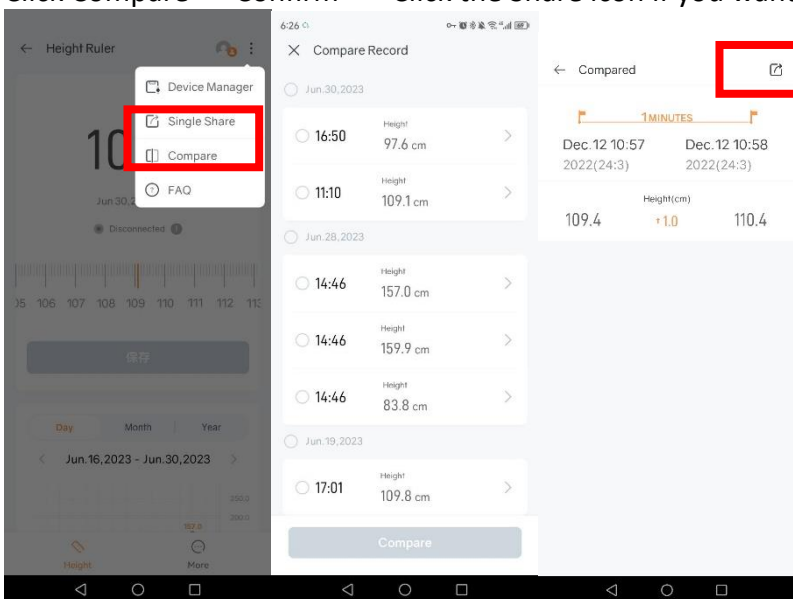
Click Compare → Confirm → Click the share icon if you want

← Height Ruler

Device Manager

Single Share

Compare

FAQ

10

Jun.30,2

Disconnected

05 106 107 108 109 110 111 112 113

保存

Day Month Year

Jun.16,2023 - Jun.30,2023

250.0

200.0

Height More

6:26

× Compare Record

Jun.30,2023

16:50 Height 97.6 cm

11:10 Height 109.1 cm

Jun.28,2023

14:46 Height 157.0 cm

14:46 Height 159.9 cm

14:46 Height 83.8 cm

Jun.19,2023

17:01 Height 109.8 cm

Compare

← Compared

1MINUTES

Dec.12 10:57 2022(24:3)

Dec.12 10:58 2022(24:3)

Height(cm)

109.4 ↑1.0 110.4